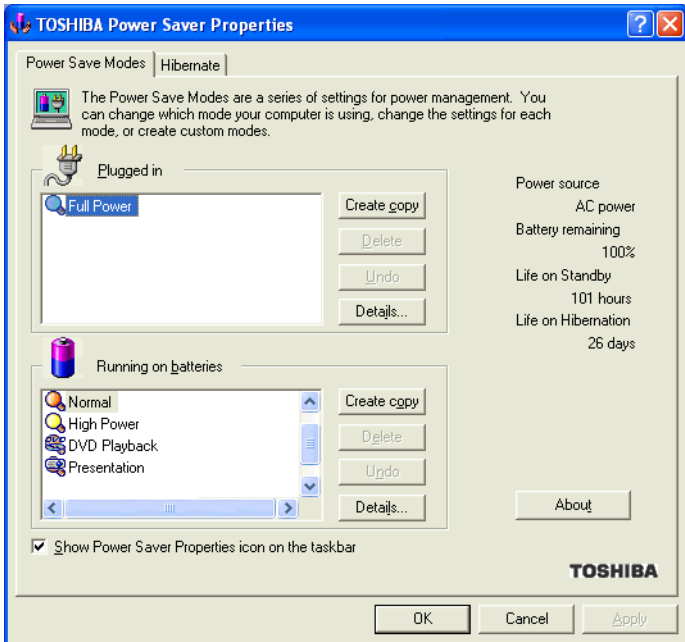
TOSHIBA Power Saver Properties

Power Save Modes | Hibernate

The Power Save Modes are a series of settings for power management. You can change which mode your computer is using, change the settings for each mode, or create custom modes.

Plugged in

Full Power

Create copy
Delete
Undo
Details...

Power source
AC power
Battery remaining
100%
Life on Standby
101 hours
Life on Hibernation
26 days

Running on batteries

Normal
High Power
DVD Playback
Presentation

Create copy
Delete
Undo
Details...

About

Show Power Saver Properties icon on the taskbar

TOSHIBA

OK
Cancel
Apply